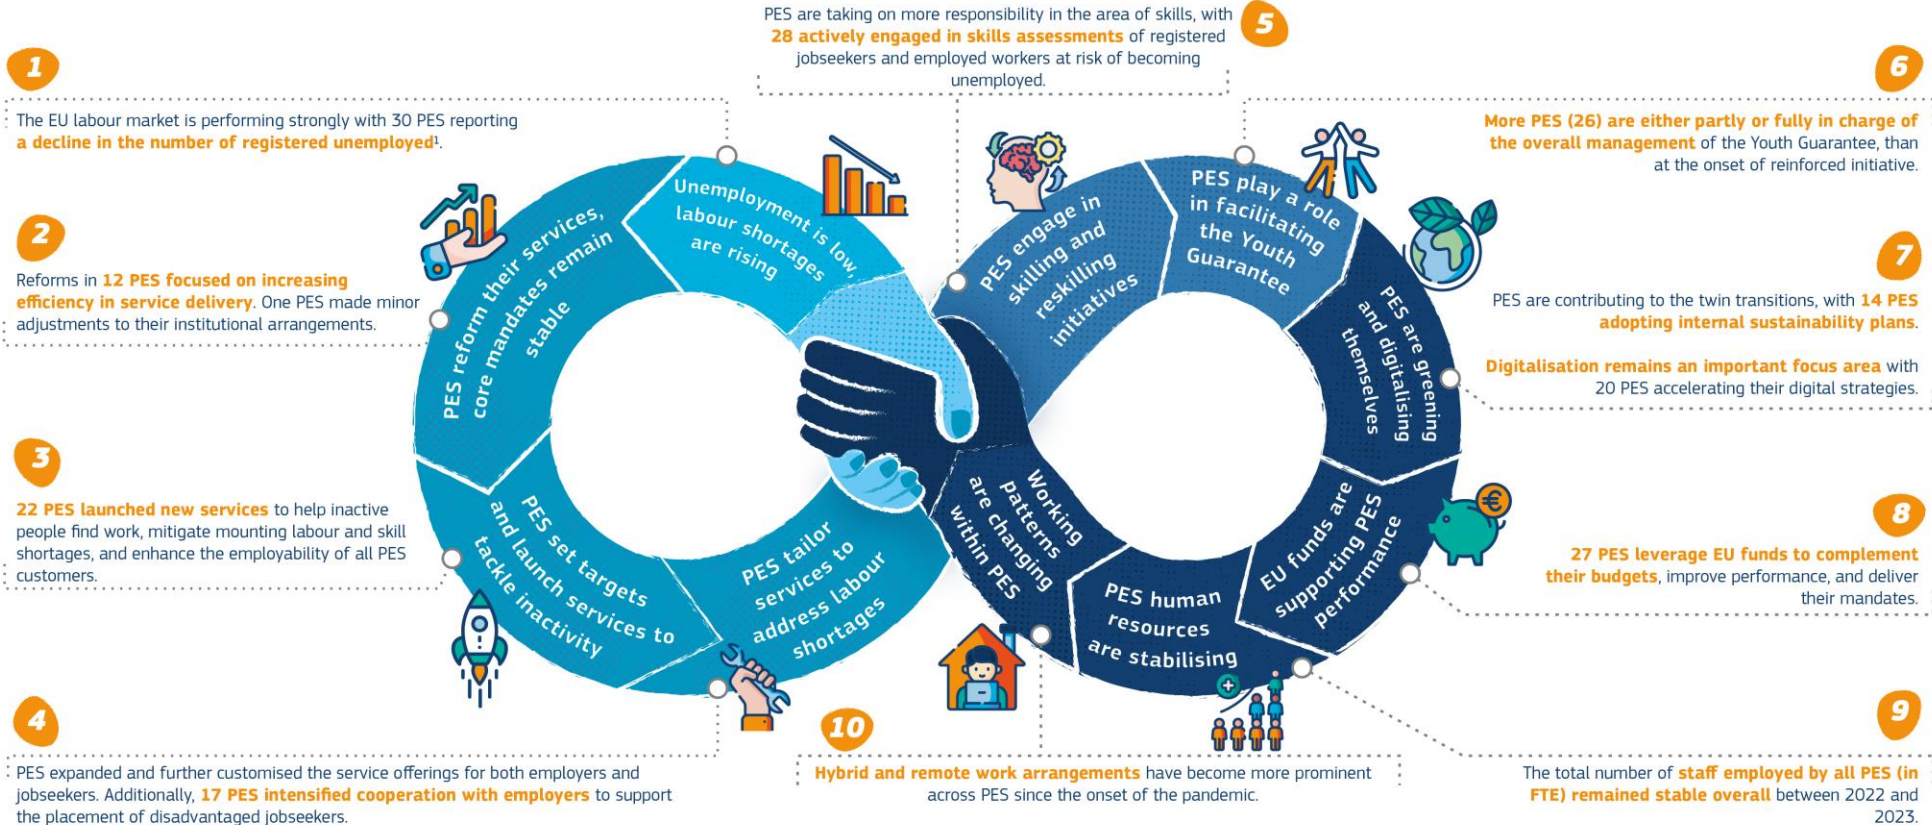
5

PES are taking on more responsibility in the area of skills, with **28 actively engaged in skills assessments** of registered jobseekers and employed workers at risk of becoming unemployed.

1

The EU labour market is performing strongly with 30 PES reporting **a decline in the number of registered unemployed**¹.

2

Reforms in **12 PES focused on increasing efficiency in service delivery**. One PES made minor adjustments to their institutional arrangements.

3

**22 PES launched new services** to help inactive people find work, mitigate mounting labour and skill shortages, and enhance the employability of all PES customers.

4

PES expanded and further customised the service offerings for both employers and jobseekers. Additionally, **17 PES intensified cooperation with employers** to support the placement of disadvantaged jobseekers.

6

**More PES (26) are either partly or fully in charge of the overall management** of the Youth Guarantee, than at the onset of reinforced initiative.

7

PES are contributing to the twin transitions, with **14 PES adopting internal sustainability plans**.

**Digitalisation remains an important focus area** with 20 PES accelerating their digital strategies.

8

**27 PES leverage EU funds to complement their budgets**, improve performance, and deliver their mandates.

9

The total number of **staff employed by all PES (in FTE) remained stable overall** between 2022 and 2023.

10

**Hybrid and remote work arrangements** have become more prominent across PES since the onset of the pandemic.

Unemployment is low, labour shortages are rising

PES reform their services, core mandates remain stable

PES set targets and launch services to tackle inactivity

PES tailor services to address labour shortages

PES engage in skilling and reskilling initiatives

PES play a role in facilitating the Youth Guarantee

PES are greening and digitalising themselves

EU funds are supporting PES performance

PES human resources are stabilising

Working patterns are changing within PES